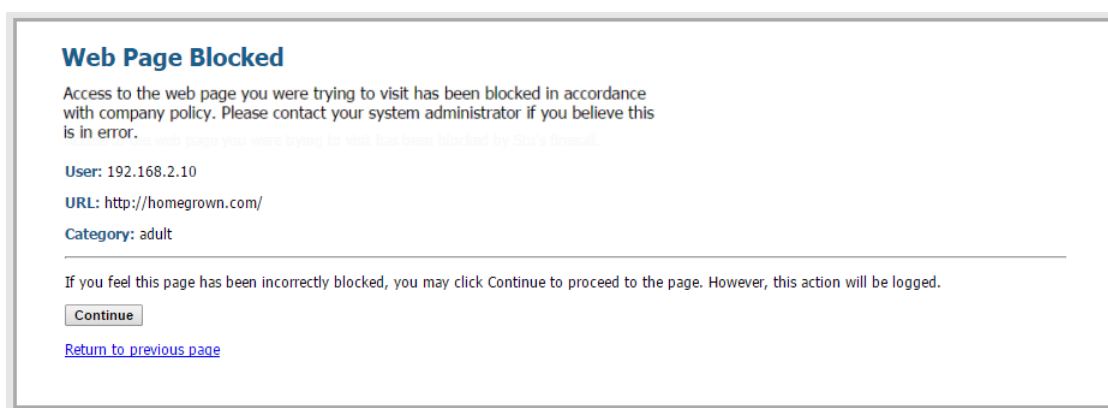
Web Page Blocked

Access to the web page you were trying to visit has been blocked in accordance with company policy. Please contact your system administrator if you believe this is in error.

Access to the web page you were trying to visit has been blocked by Stu's firewall.

User: 192.168.2.10

URL: http://homegrown.com/

Category: adult

If you feel this page has been incorrectly blocked, you may click Continue to proceed to the page. However, this action will be logged.

Continue

Return to previous page